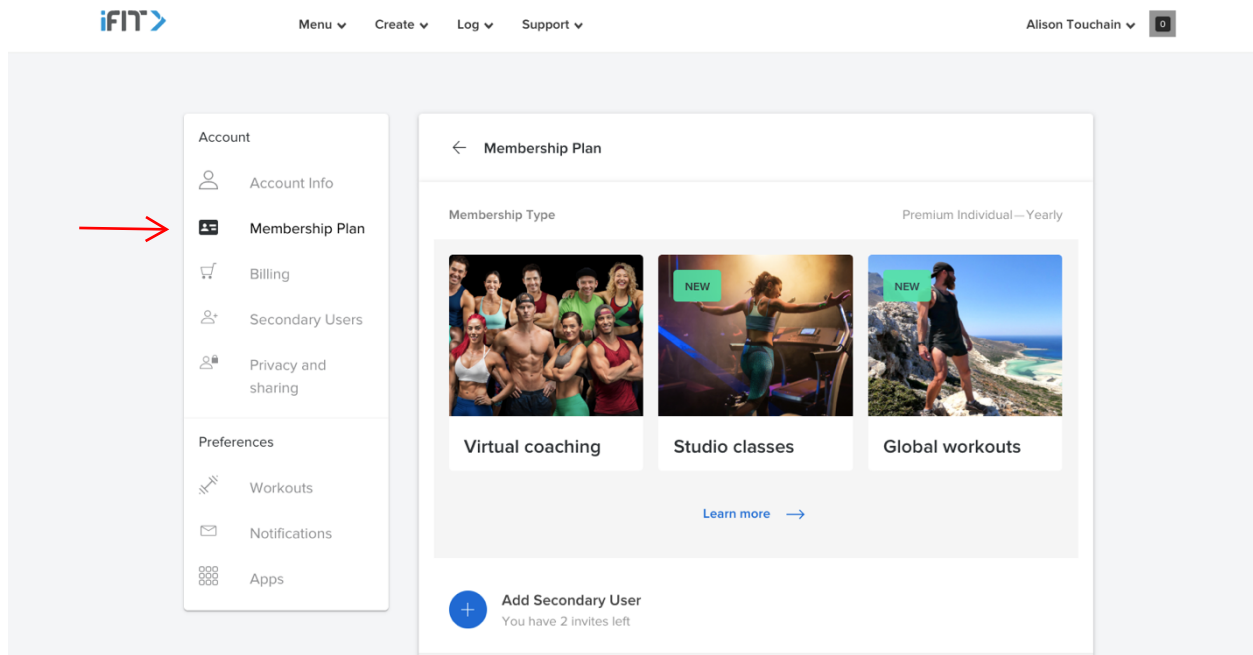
iFIT

Menu Create Log Support

Alison Touchain 0

Account

Account Info

Membership Plan

Billing

Secondary Users

Privacy and sharing

Preferences

Workouts

Notifications

Apps

Membership Plan

Membership Type

Premium Individual—Yearly

NEW

NEW

Virtual coaching

Studio classes

Global workouts

Learn more

Add Secondary User

You have 2 invites left